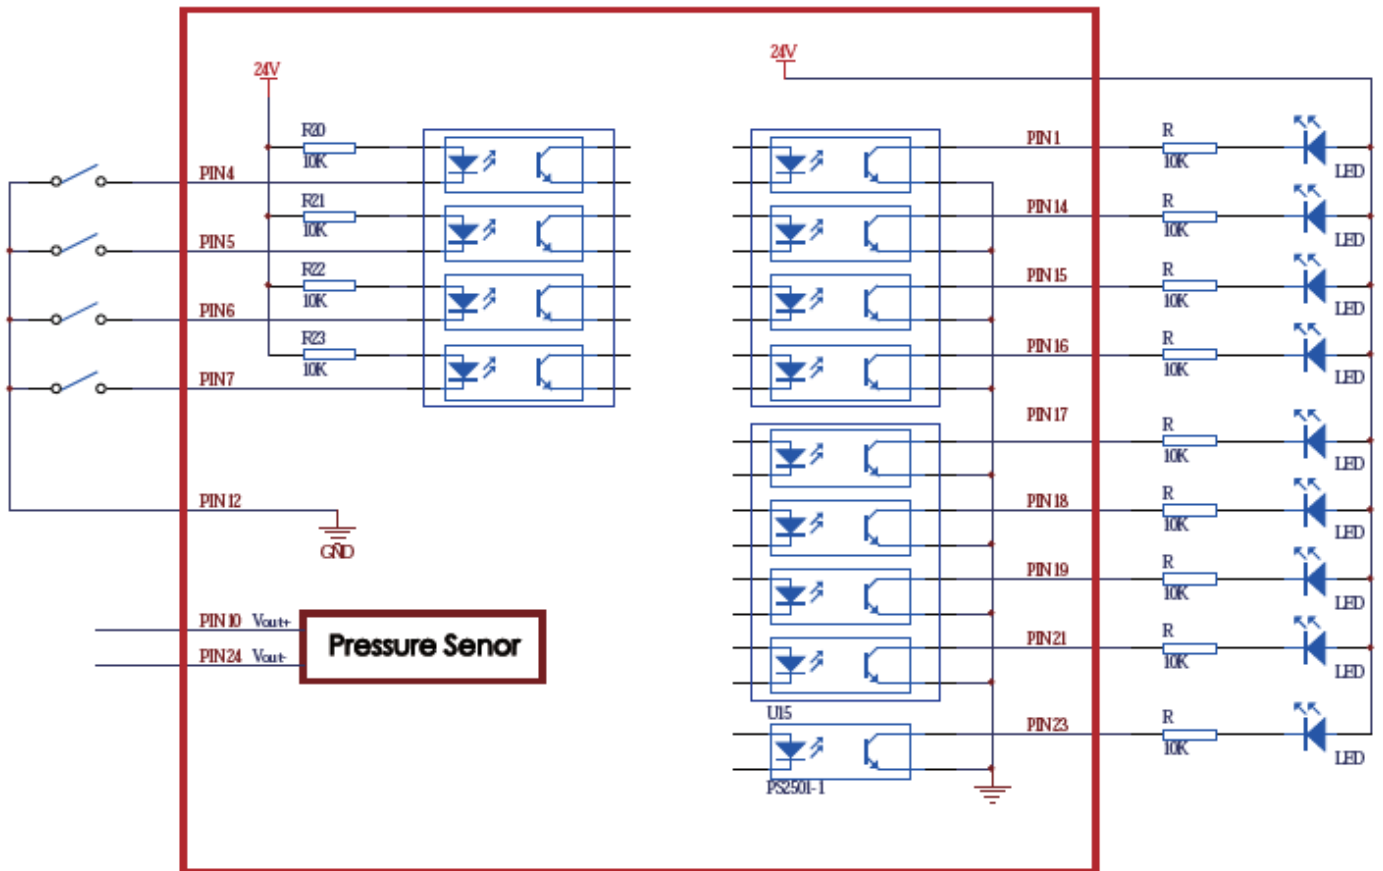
24V

R20
10K

PIN4

R21
10K

PIN5

R22
10K

PIN6

R23
10K

PIN7

PIN12

GND

PIN10 Vout+
PIN24 Vout-
Pressure Senor

24V

PIN1
R
10K
LED

PIN14
R
10K
LED

PIN15
R
10K
LED

PIN16
R
10K
LED

PIN17
R
10K
LED

PIN18
R
10K
LED

PIN19
R
10K
LED

PIN21
R
10K
LED

U15

PIN23
R
10K
LED

PS2501-1